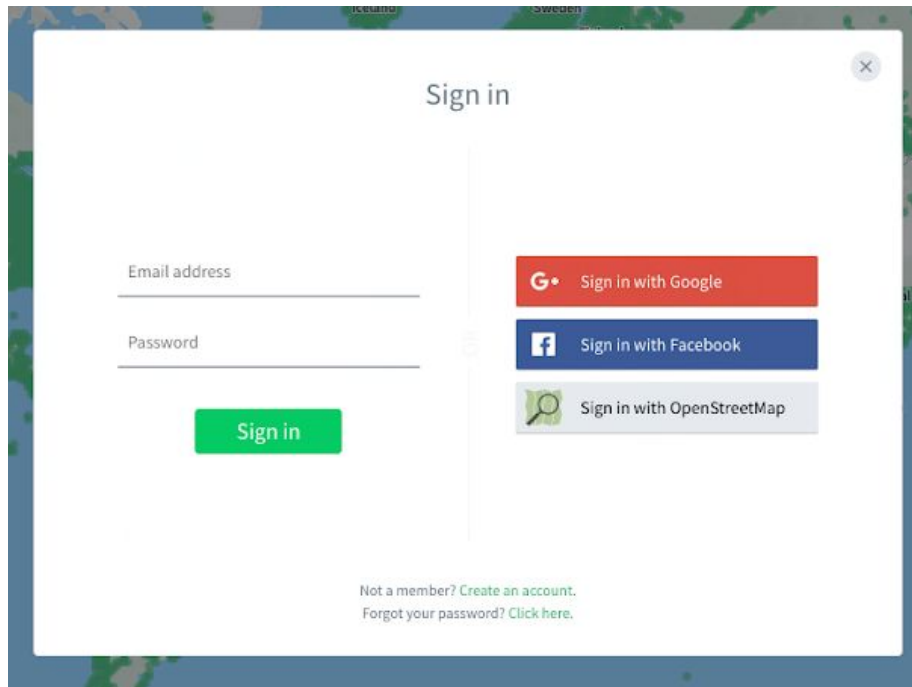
Iceland

Sweden

×

Sign in

Email address

Password

Sign in

G+ Sign in with Google

f Sign in with Facebook

Sign in with OpenStreetMap

Not a member? Create an account.
Forgot your password? Click here.